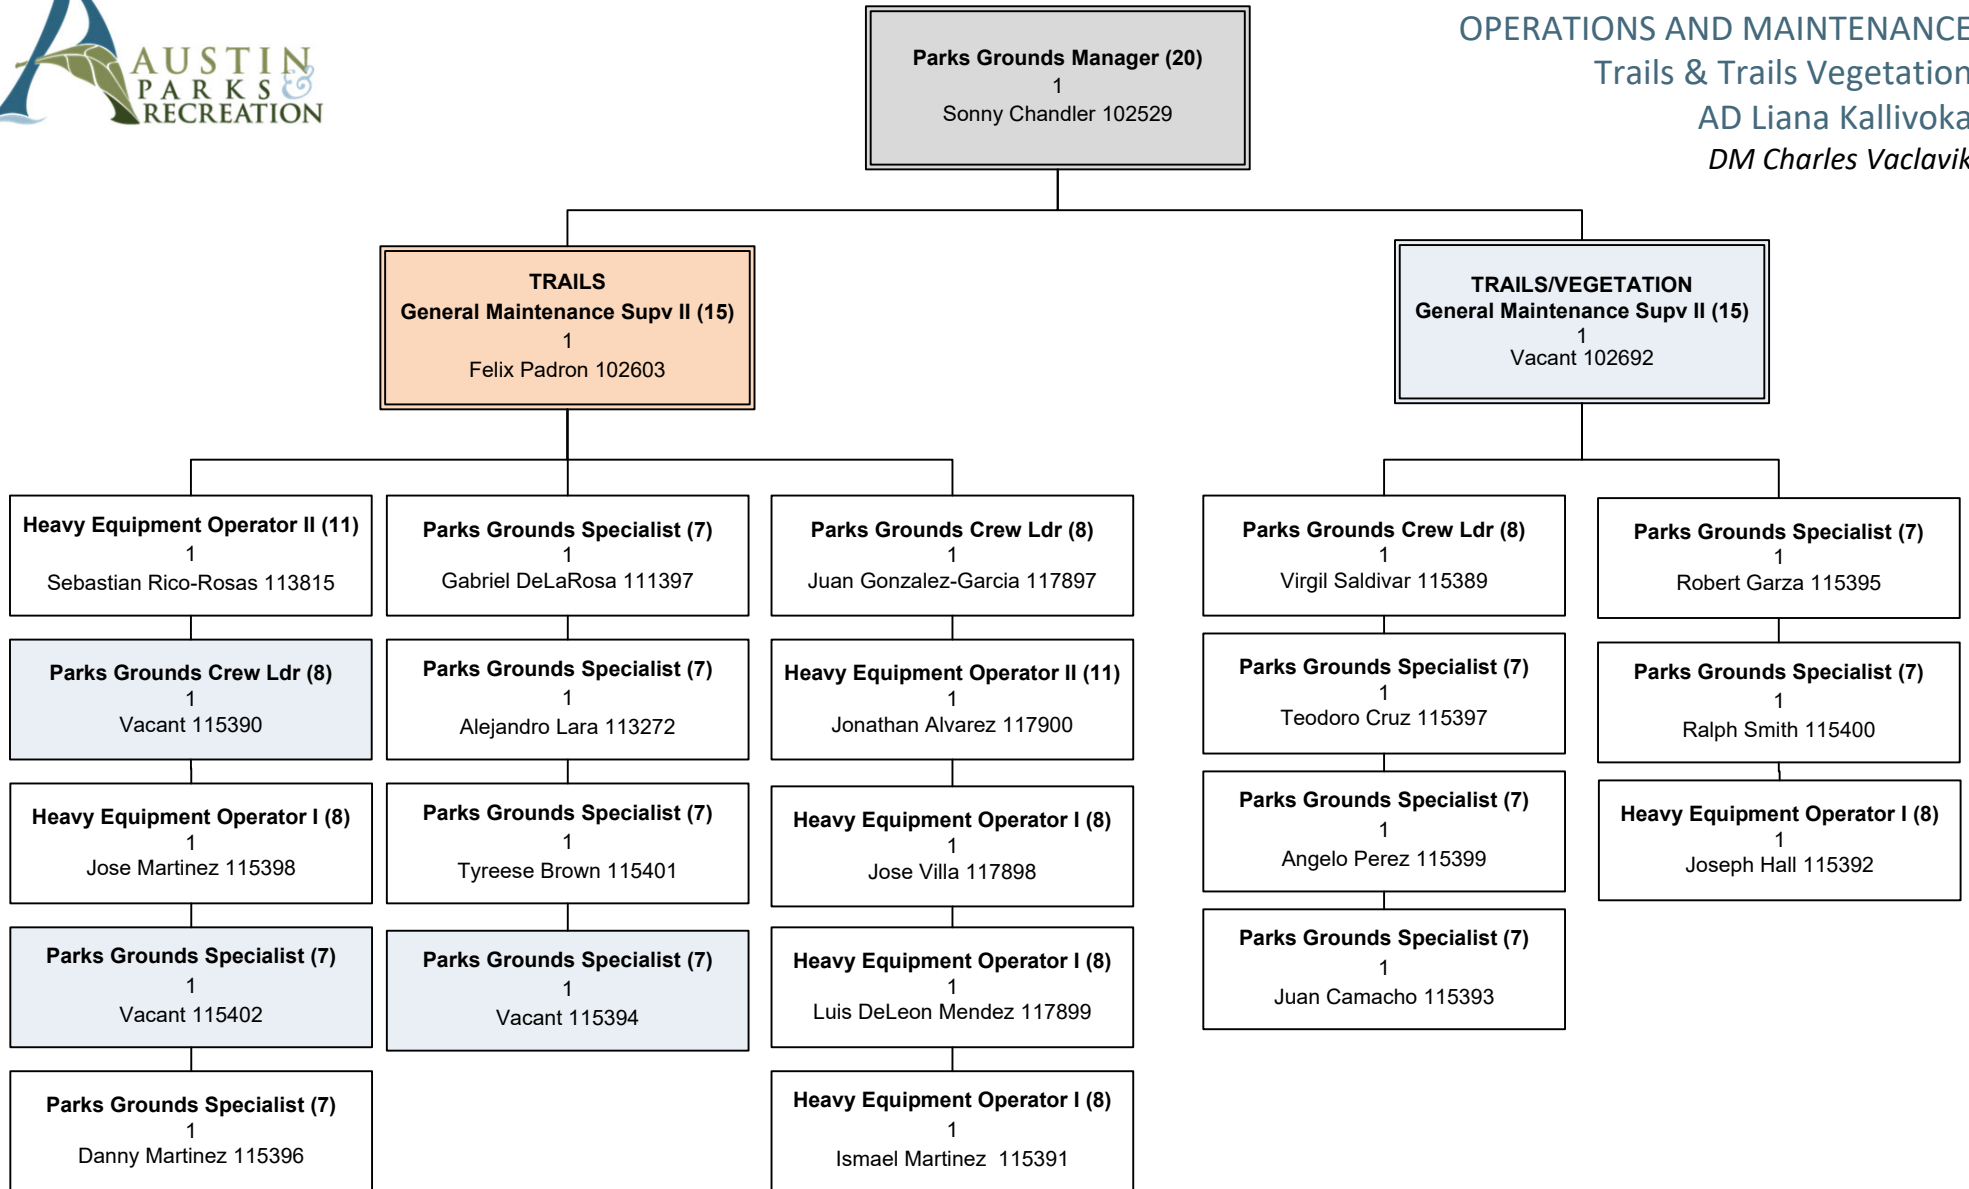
AUSTIN PARKS & RECREATION

Parks Grounds Manager (20)
1
Sonny Chandler 102529

OPERATIONS AND MAINTENANC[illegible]
Trails & Trails Vegetatio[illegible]
AD Liana Kallivok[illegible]
DM Charles Vaclavi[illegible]

TRAILS
General Maintenance Supv II (15)
1
Felix Padron 102603

TRAILS/VEGETATION
General Maintenance Supv II (15)
1
Vacant 102692

Heavy Equipment Operator II (11)
1
Sebastian Rico-Rosas 113815

Parks Grounds Crew Ldr (8)
1
Vacant 115390

Heavy Equipment Operator I (8)
1
Jose Martinez 115398

Parks Grounds Specialist (7)
1
Vacant 115402

Parks Grounds Specialist (7)
1
Danny Martinez 115396

Parks Grounds Specialist (7)
1
Gabriel DeLaRosa 111397

Parks Grounds Specialist (7)
1
Alejandro Lara 113272

Parks Grounds Specialist (7)
1
Tyreese Brown 115401

Parks Grounds Specialist (7)
1
Vacant 115394

Parks Grounds Crew Ldr (8)
1
Juan Gonzalez-Garcia 117897

Heavy Equipment Operator II (11)
1
Jonathan Alvarez 117900

Heavy Equipment Operator I (8)
1
Jose Villa 117898

Heavy Equipment Operator I (8)
1
Luis DeLeon Mendez 117899

Heavy Equipment Operator I (8)
1
Ismael Martinez 115391

Parks Grounds Crew Ldr (8)
1
Virgil Saldivar 115389

Parks Grounds Specialist (7)
1
Teodoro Cruz 115397

Parks Grounds Specialist (7)
1
Angelo Perez 115399

Parks Grounds Specialist (7)
1
Juan Camacho 115393

Parks Grounds Specialist (7)
1
Robert Garza 115395

Parks Grounds Specialist (7)
1
Ralph Smith 115400

Heavy Equipment Operator I (8)
1
Joseph Hall 115392